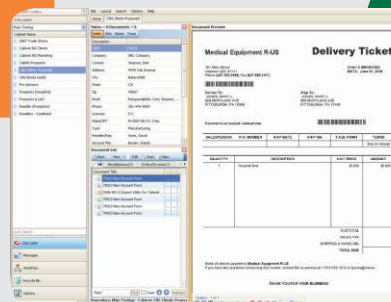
Main Cabinet

Cabinet Name

2007 Trade Show

CBC Clients

CBC Marketing

CBC Prospects

CBC Client Proposal

File Layout Search Options Help

Notes - 8 Documents - 8

Description

Name

Company ABC Company

Contact

Address

City

State

Zip

Email

Phone

Document List

Document Title

Document Preview

Medical Equipment R-US

Delivery Ticket

SALESPERSON P.O. NUMBER SHIP DATE SHIP VIA F.O.B. POINT TERMS

QUANTITY DESCRIPTION UNIT PRICE AMOUNT

Hospital Bed

SUBTOTAL

SALES TAX

SHIPPING & HANDLING

TOTAL DUE

THANK YOU FOR YOUR BUSINESS!

CBC SAFE

Messages

Workflow

Recycle Bin

Options